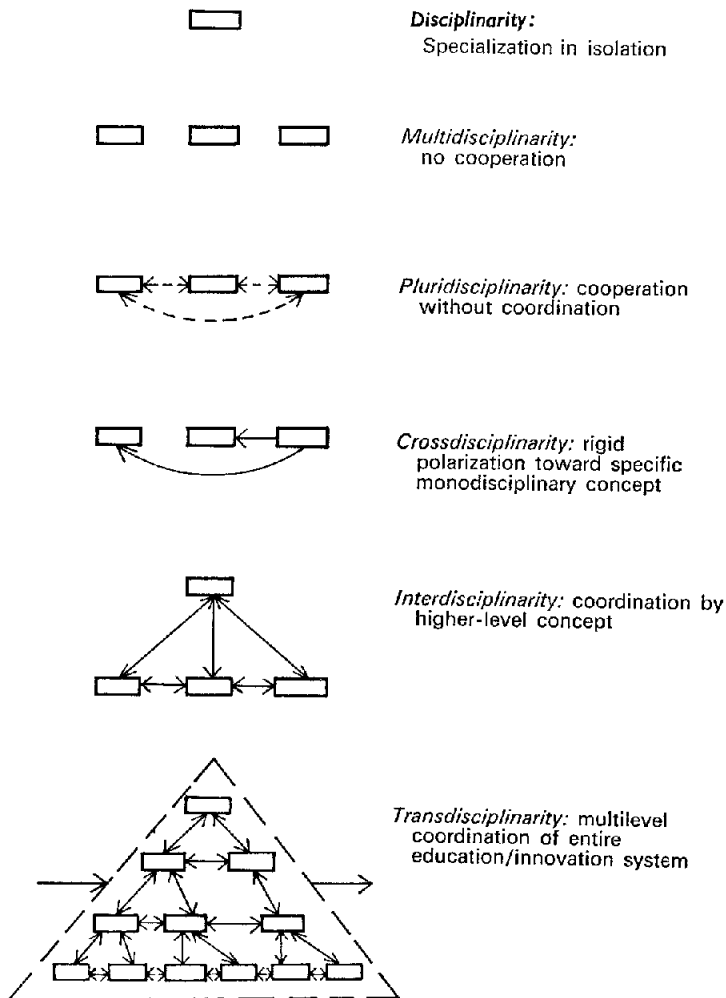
Disciplinarity: Specialization in isolation

Multidisciplinarity: no cooperation

Pluridisciplinarity: cooperation without coordination

Crossdisciplinarity: rigid polarization toward specific monodisciplinary concept

Interdisciplinarity: coordination by higher-level concept

Transdisciplinarity: multilevel coordination of entire education/innovation system